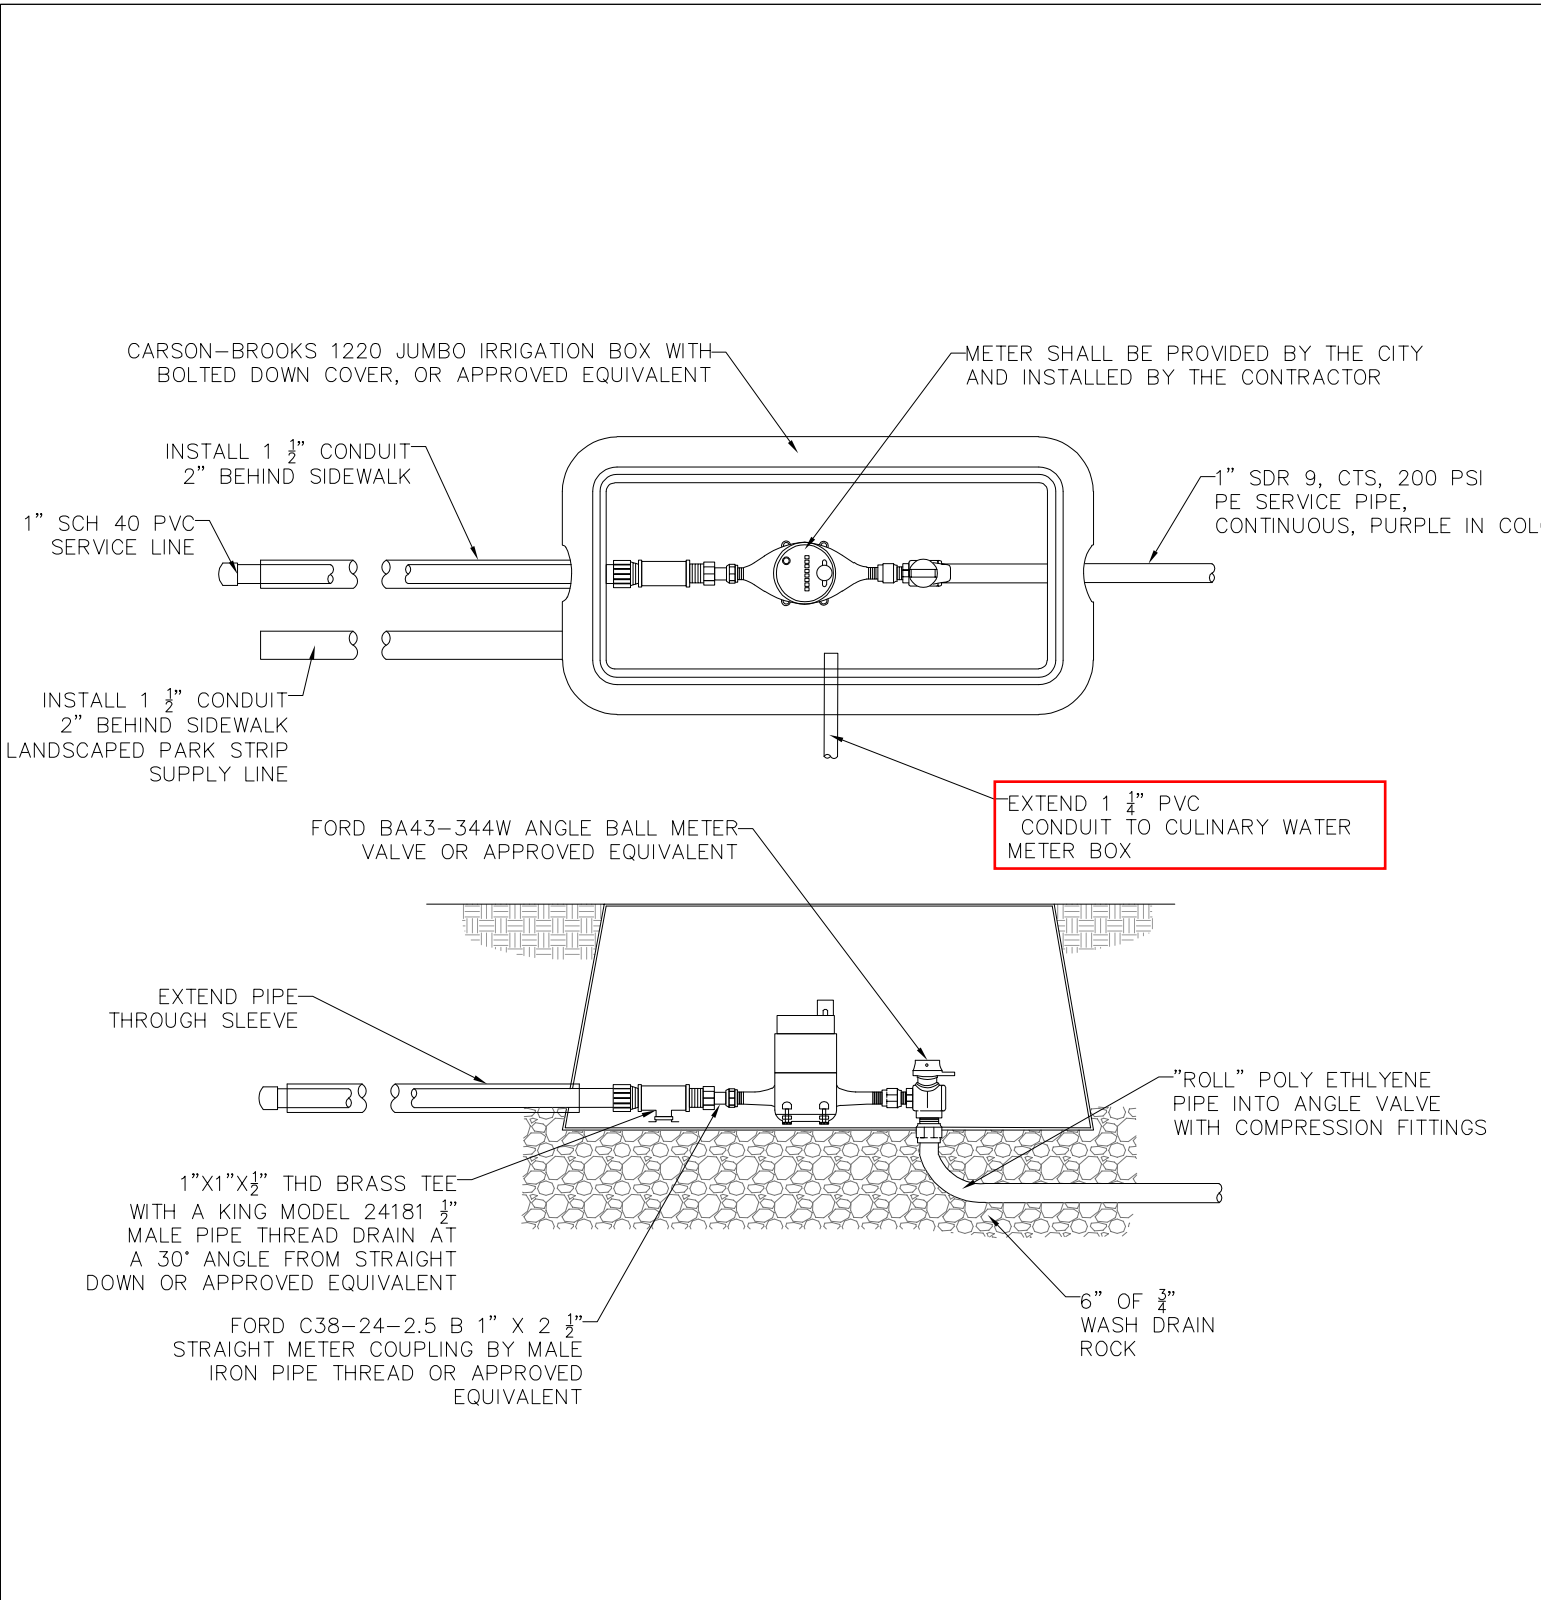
CARSON–BROOKS 1220 JUMBO IRRIGATION BOX WITH BOLTED DOWN COVER, OR APPROVED EQUIVALENT

METER SHALL BE PROVIDED BY THE CITY AND INSTALLED BY THE CONTRACTOR

INSTALL 1 $\frac{1}{2}$" CONDUIT 2" BEHIND SIDEWALK

1" SCH 40 PVC SERVICE LINE

1" SDR 9, CTS, 200 PSI PE SERVICE PIPE, CONTINUOUS, PURPLE IN COL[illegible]

INSTALL 1 $\frac{1}{2}$" CONDUIT 2" BEHIND SIDEWALK LANDSCAPED PARK STRIP SUPPLY LINE

EXTEND 1 $\frac{1}{4}$" PVC CONDUIT TO CULINARY WATER METER BOX

FORD BA43–344W ANGLE BALL METER VALVE OR APPROVED EQUIVALENT

EXTEND PIPE THROUGH SLEEVE

"ROLL" POLY ETHLYENE PIPE INTO ANGLE VALVE WITH COMPRESSION FITTINGS

1"X1"X$\frac{1}{2}$" THD BRASS TEE WITH A KING MODEL 24181 $\frac{1}{2}$" MALE PIPE THREAD DRAIN AT A 30° ANGLE FROM STRAIGHT DOWN OR APPROVED EQUIVALENT

6" OF $\frac{3}{4}$" WASH DRAIN ROCK

FORD C38–24–2.5 B 1" X 2 $\frac{1}{2}$" STRAIGHT METER COUPLING BY MALE IRON PIPE THREAD OR APPROVED EQUIVALENT